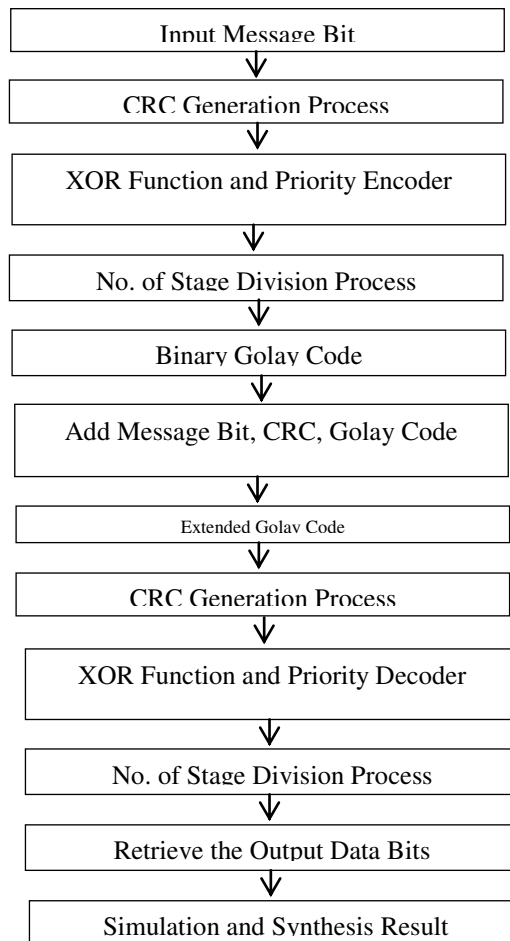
Input Message Bit

CRC Generation Process

XOR Function and Priority Encoder

No. of Stage Division Process

Binary Golay Code

Add Message Bit, CRC, Golay Code

Extended Golay Code

CRC Generation Process

XOR Function and Priority Decoder

No. of Stage Division Process

Retrieve the Output Data Bits

Simulation and Synthesis Result